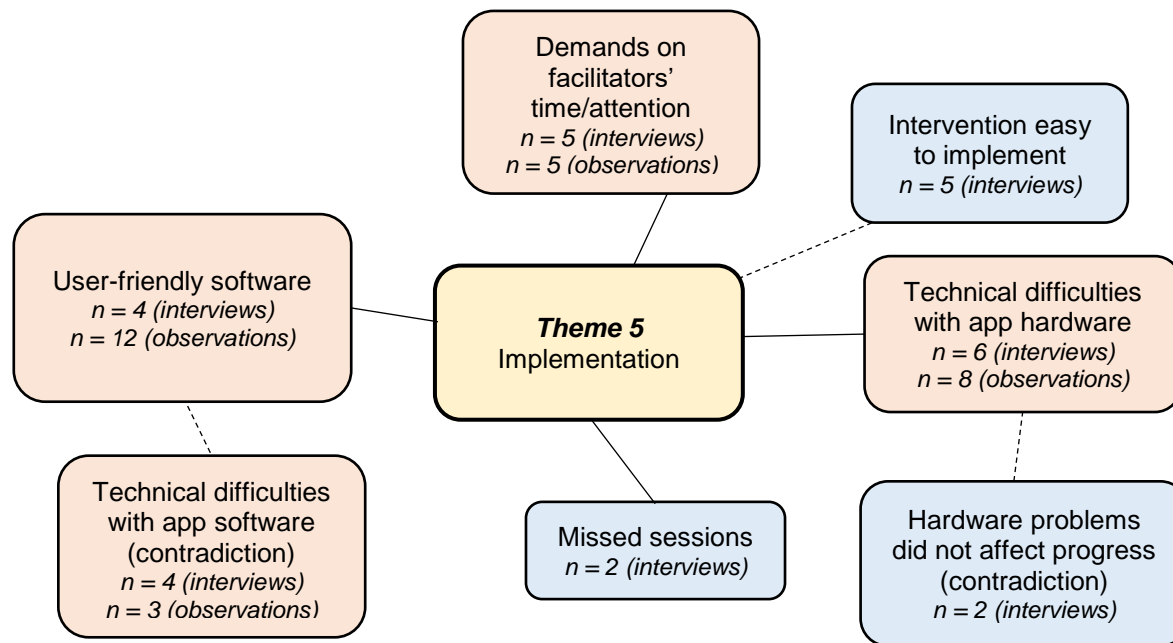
Demands on facilitators' time/attention
$n = 5$ (interviews)
$n = 5$ (observations)

Intervention easy to implement
$n = 5$ (interviews)

User-friendly software
$n = 4$ (interviews)
$n = 12$ (observations)

***Theme 5***
Implementation

Technical difficulties with app hardware
$n = 6$ (interviews)
$n = 8$ (observations)

Technical difficulties with app software (contradiction)
$n = 4$ (interviews)
$n = 3$ (observations)

Missed sessions
$n = 2$ (interviews)

Hardware problems did not affect progress (contradiction)
$n = 2$ (interviews)